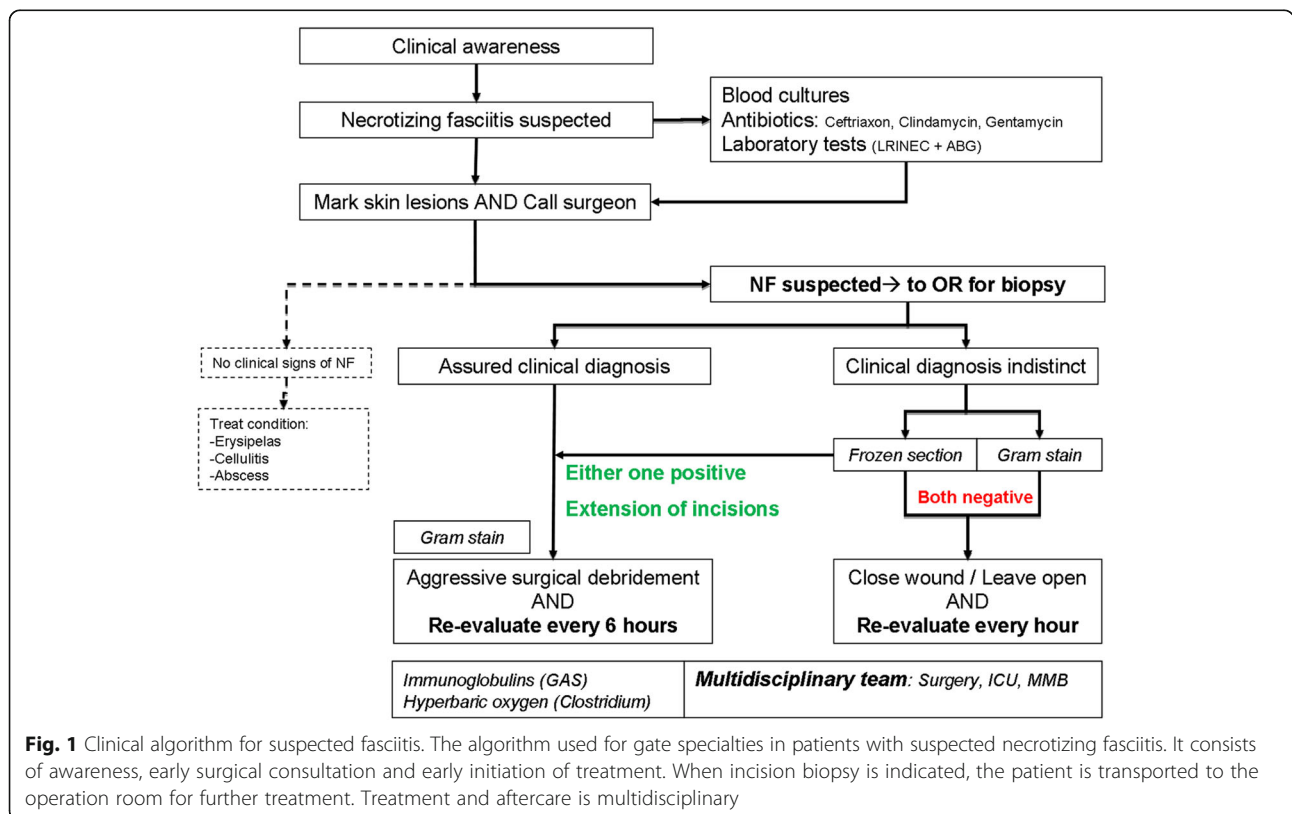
Clinical awareness

Necrotizing fasciitis suspected

Blood cultures
Antibiotics: Ceftriaxon, Clindamycin, Gentamycin
Laboratory tests (LRINEC + ABG)

Mark skin lesions AND Call surgeon

NF suspected→ to OR for biopsy

No clinical signs of NF

Treat condition:
-Erysipelas
-Cellulitis
-Abscess

Assured clinical diagnosis

Clinical diagnosis indistinct

Frozen section | Gram stain

Either one positive

Extension of incisions

Both negative

Gram stain

Aggressive surgical debridement
AND
Re-evaluate every 6 hours

Close wound / Leave open
AND
Re-evaluate every hour

Immunoglobulins (GAS)
Hyperbaric oxygen (Clostridium)

Multidisciplinary team: Surgery, ICU, MMB

Fig. 1 Clinical algorithm for suspected fasciitis. The algorithm used for gate specialties in patients with suspected necrotizing fasciitis. It consists of awareness, early surgical consultation and early initiation of treatment. When incision biopsy is indicated, the patient is transported to the operation room for further treatment. Treatment and aftercare is multidisciplinary